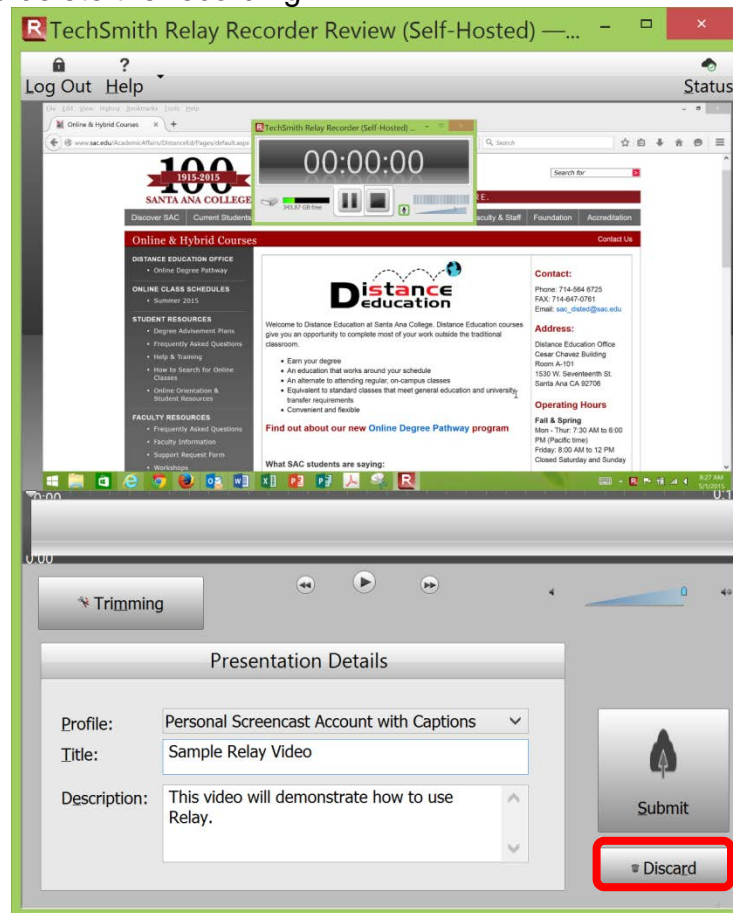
TechSmith Relay Recorder Review (Self-Hosted) —...

Log Out Help

Status

File Edit View History Bookmarks Tools Help

Online & Hybrid Courses

www.sac.edu/AcademicAffairs/DistanceEd/Pages/default.aspx

Search

TechSmith Relay Recorder (Self-Hosted) ...

00:00:00

345.87 GB free

100

1915-2015

SANTA ANA COLLEGE

Search for

Discover SAC Current Students

Faculty & Staff Foundation Accreditation

Online & Hybrid Courses

Contact Us

DISTANCE EDUCATION OFFICE

• Online Degree Pathway

ONLINE CLASS SCHEDULES

• Summer 2015

STUDENT RESOURCES

• Degree Advisement Plans
• Frequently Asked Questions
• Help & Training
• How to Search for Online Classes
• Online Orientation & Student Resources

FACULTY RESOURCES

• Frequently Asked Questions
• Faculty Information
• Support Request Form
• Workshops

Distance education

Welcome to Distance Education at Santa Ana College. Distance Education courses give you an opportunity to complete most of your work outside the traditional classroom.

• Earn your degree
• An education that works around your schedule
• An alternate to attending regular, on-campus classes
• Equivalent to standard classes that meet general education and university transfer requirements
• Convenient and flexible

Find out about our new Online Degree Pathway program

What SAC students are saying:

Contact:

Phone: 714-564-6725
FAX: 714-647-0761
Email: sac_disted@sac.edu

Address:

Distance Education Office
Cesar Chavez Building
Room A-101
1530 W. Seventeenth St.
Santa Ana CA 92706

Operating Hours

Fall & Spring
Mon - Thur: 7:30 AM to 6:00 PM (Pacific time)
Friday: 8:00 AM to 12 PM
Closed Saturday and Sunday

8:27 AM
5/1/2015

0:00

0:00

Trimming

Presentation Details

Profile: Personal Screencast Account with Captions

Title: Sample Relay Video

Description: This video will demonstrate how to use Relay.

Submit

Discard